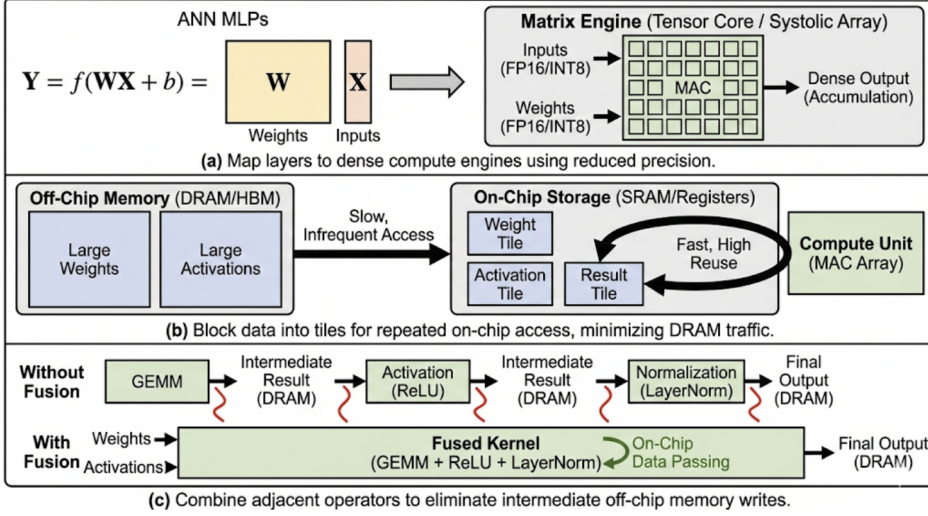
ANN MLPs

$\mathbf{Y} = f(\mathbf{W}\mathbf{X} + b) =$ W X

Weights Inputs

Matrix Engine (Tensor Core / Systolic Array)

Inputs (FP16/INT8)

Weights (FP16/INT8)

MAC

Dense Output (Accumulation)

(a) Map layers to dense compute engines using reduced precision.

Off-Chip Memory (DRAM/HBM)

Large Weights

Large Activations

Slow, Infrequent Access

On-Chip Storage (SRAM/Registers)

Weight Tile

Activation Tile

Result Tile

Fast, High Reuse

Compute Unit (MAC Array)

(b) Block data into tiles for repeated on-chip access, minimizing DRAM traffic.

Without Fusion

GEMM

Intermediate Result (DRAM)

Activation (ReLU)

Intermediate Result (DRAM)

Normalization (LayerNorm)

Final Output (DRAM)

With Fusion

Weights

Activations

Fused Kernel (GEMM + ReLU + LayerNorm)

On-Chip Data Passing

Final Output (DRAM)

(c) Combine adjacent operators to eliminate intermediate off-chip memory writes.